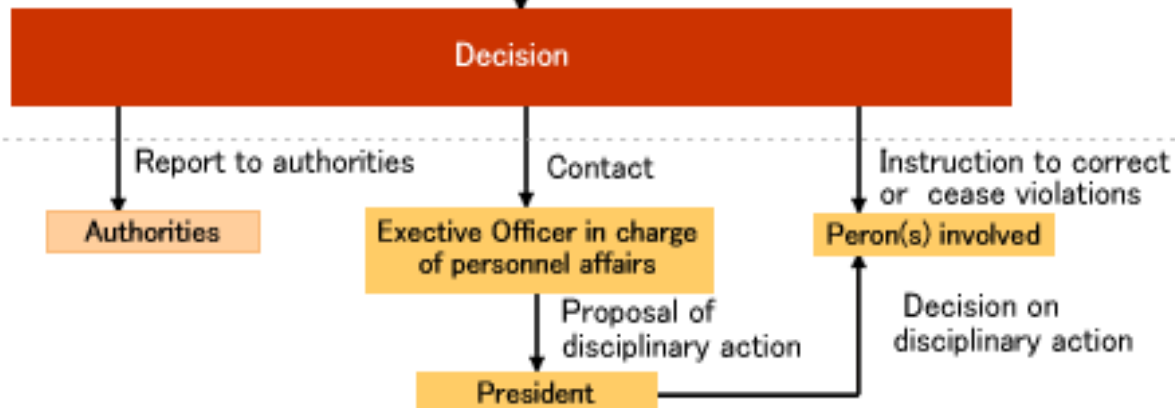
Decision

Report to authorities

Authorities

Contact

Exective Officer in charge of personnel affairs

Proposal of disciplinary action

President

Instruction to correct or cease violations

Peron(s) involved

Decision on disciplinary action